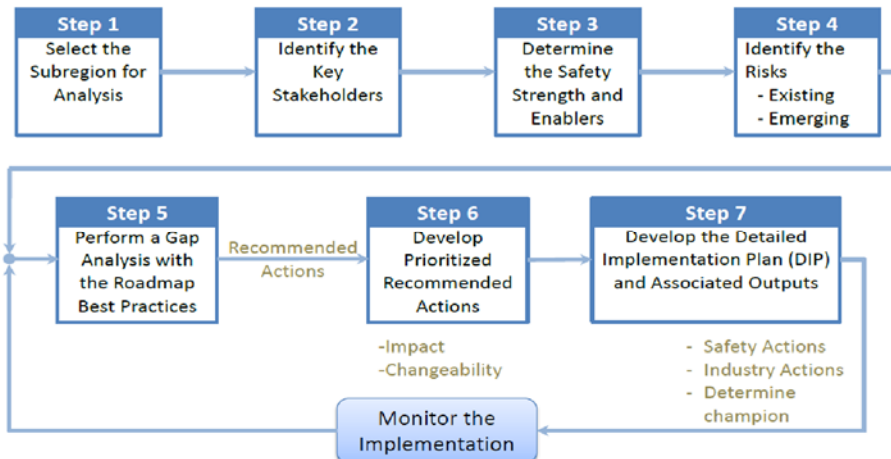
Step 1
Select the Subregion for Analysis

Step 2
Identify the Key Stakeholders

Step 3
Determine the Safety Strength and Enablers

Step 4
Identify the Risks
- Existing
- Emerging

Step 5
Perform a Gap Analysis with the Roadmap Best Practices

Recommended Actions

Step 6
Develop Prioritized Recommended Actions

-Impact
-Changeability

Step 7
Develop the Detailed Implementation Plan (DIP) and Associated Outputs

- Safety Actions
- Industry Actions
- Determine champion

Monitor the Implementation